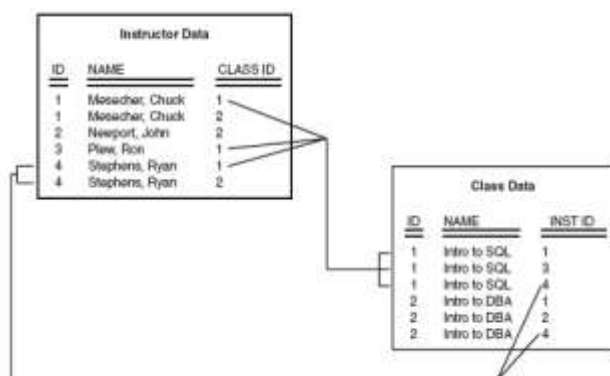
Instructor Data

| ID | NAME | CLASS ID |
|---|---|---|
| 1 | Mosecher, Chuck | 1 |
| 1 | Mosecher, Chuck | 2 |
| 2 | Newport, John | 2 |
| 3 | Plew, Ron | 1 |
| 4 | Stephens, Ryan | 1 |
| 4 | Stephens, Ryan | 2 |

Class Data

| ID | NAME | INST ID |
|---|---|---|
| 1 | Intro to SQL | 1 |
| 1 | Intro to SQL | 3 |
| 1 | Intro to SQL | 4 |
| 2 | Intro to DBA | 1 |
| 2 | Intro to DBA | 2 |
| 2 | Intro to DBA | 4 |